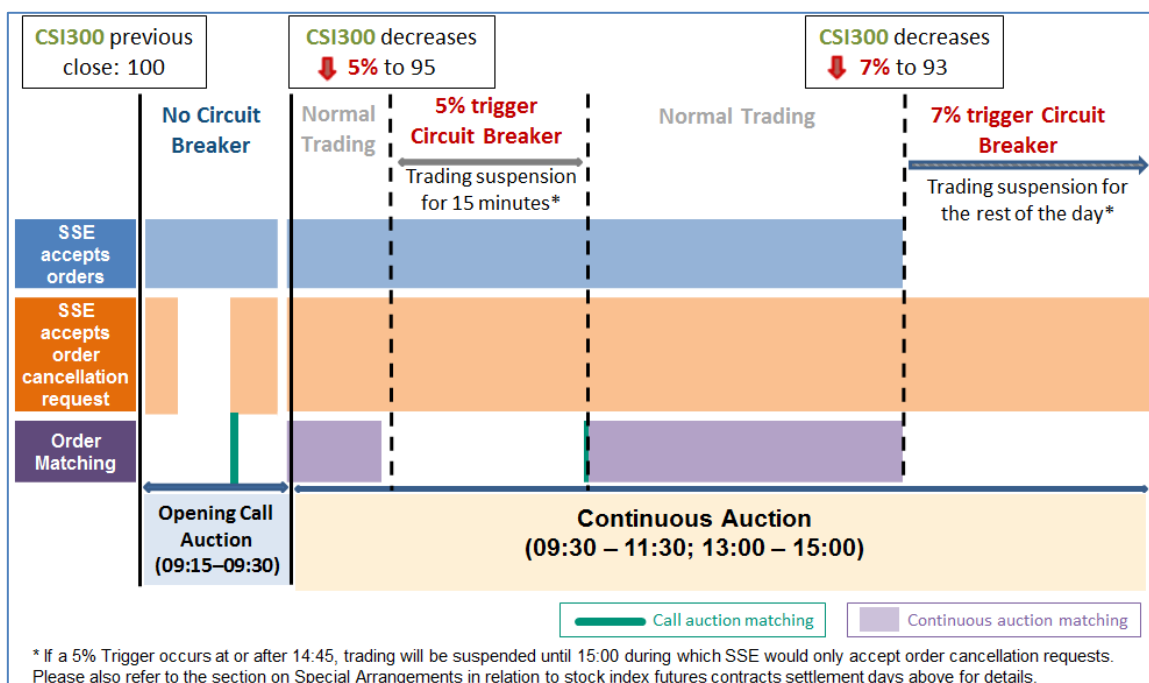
CSI300 previous close: 100

CSI300 decreases 5% to 95

CSI300 decreases 7% to 93

No Circuit Breaker

Normal Trading

5% trigger Circuit Breaker

Trading suspension for 15 minutes*

Normal Trading

7% trigger Circuit Breaker

Trading suspension for the rest of the day*

SSE accepts orders

SSE accepts order cancellation request

Order Matching

Opening Call Auction (09:15–09:30)

Continuous Auction (09:30 – 11:30; 13:00 – 15:00)

Call auction matching

Continuous auction matching

* If a 5% Trigger occurs at or after 14:45, trading will be suspended until 15:00 during which SSE would only accept order cancellation requests. Please also refer to the section on Special Arrangements in relation to stock index futures contracts settlement days above for details.